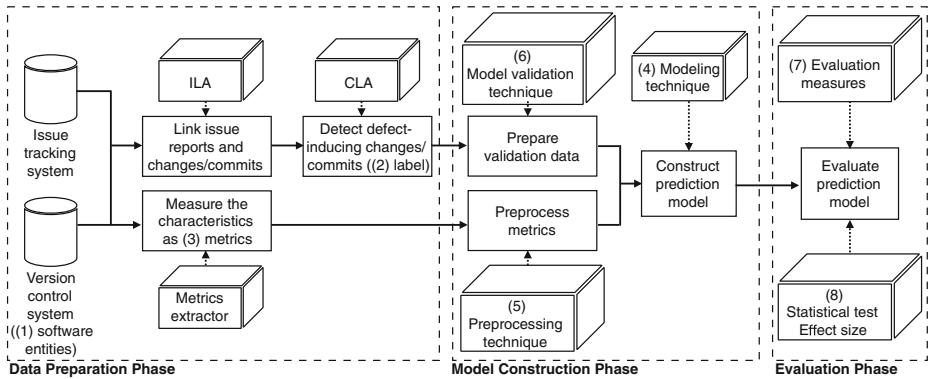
Issue tracking system

Version control system ((1) software entities)

ILA

Link issue reports and changes/commits

CLA

Detect defect-inducing changes/ commits ((2) label)

Measure the characteristics as (3) metrics

Metrics extractor

Data Preparation Phase

(6) Model validation technique

Prepare validation data

(4) Modeling technique

Construct prediction model

Preprocess metrics

(5) Preprocessing technique

Model Construction Phase

(7) Evaluation measures

Evaluate prediction model

(8) Statistical test Effect size

Evaluation Phase